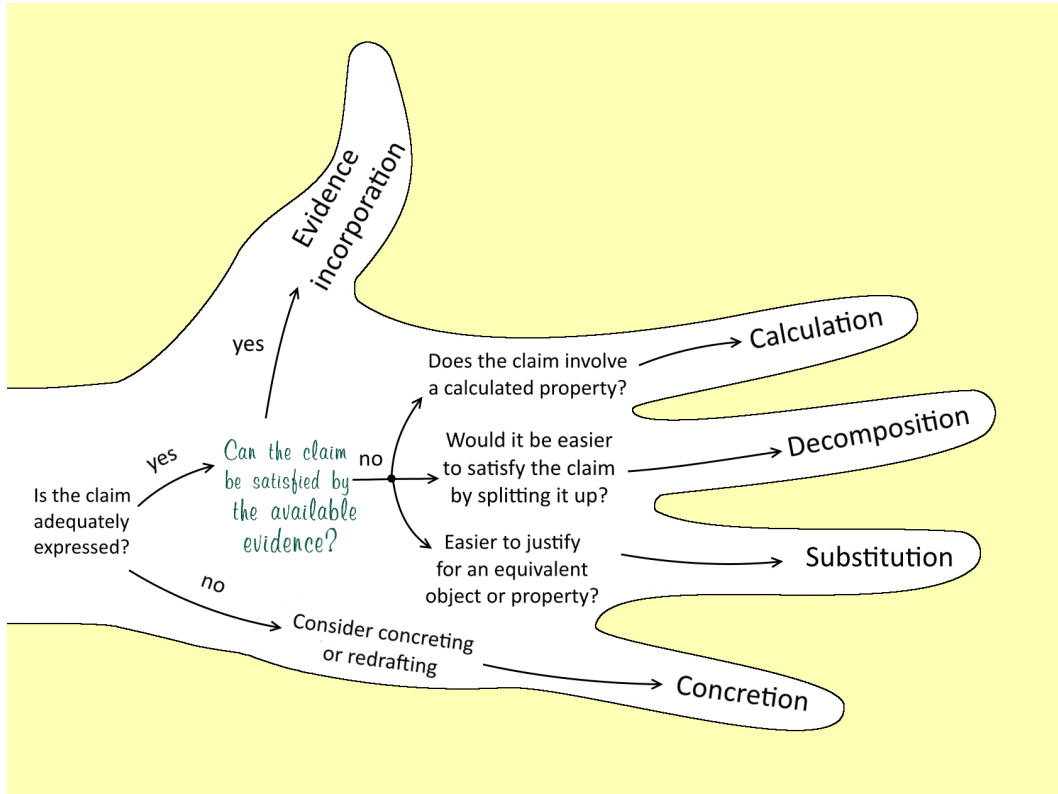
Is the claim adequately expressed?

yes

Can the claim be satisfied by the available evidence?

yes

Evidence incorporation

no

Does the claim involve a calculated property?

Calculation

Would it be easier to satisfy the claim by splitting it up?

Decomposition

Easier to justify for an equivalent object or property?

Substitution

no

Consider concreting or redrafting

Concretion